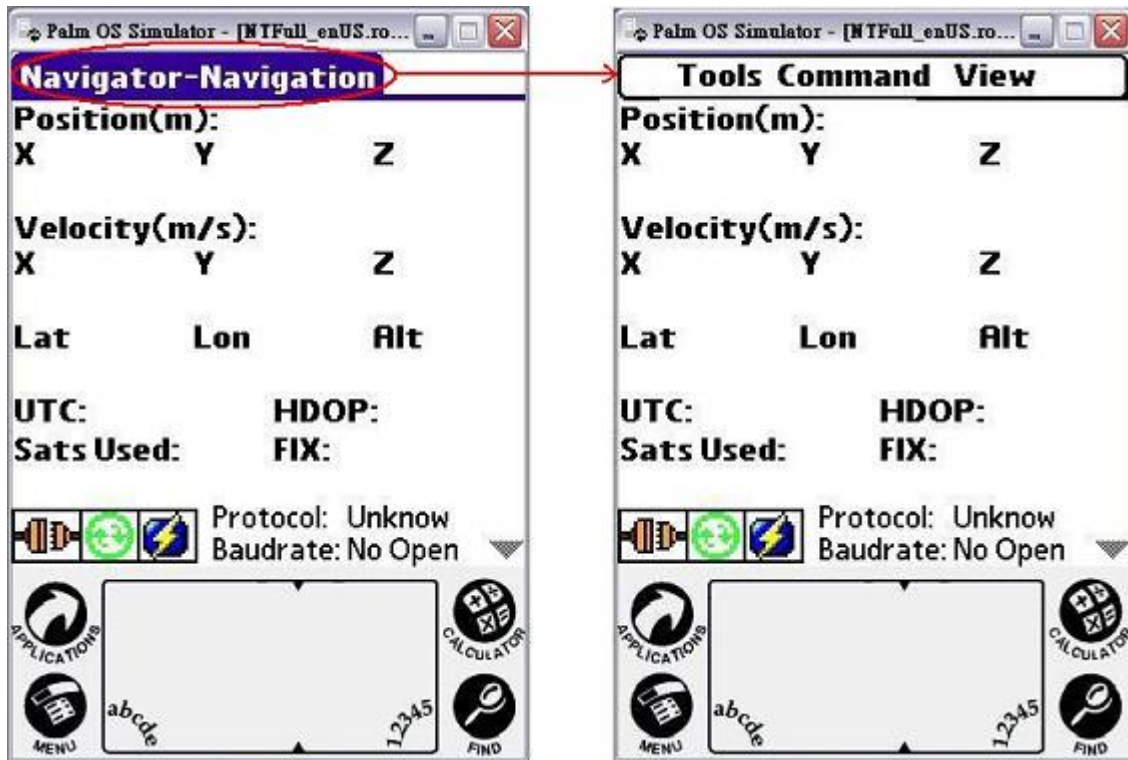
Palm OS Simulator - [NTFull_enUS.ro...

Navigator-Navigation

Position(m):

X Y Z

Velocity(m/s):

X Y Z

Lat Lon Alt

UTC: HDOP:

Sats Used: FIX:

Protocol: Unknow

Baudrate: No Open

APPLICATIONS

MENU

abcde

12345

CALCULATOR

FIND

Palm OS Simulator - [NTFull_enUS.ro...

Tools Command View

Position(m):

X Y Z

Velocity(m/s):

X Y Z

Lat Lon Alt

UTC: HDOP:

Sats Used: FIX:

Protocol: Unknow

Baudrate: No Open

APPLICATIONS

MENU

abcde

12345

CALCULATOR

FIND